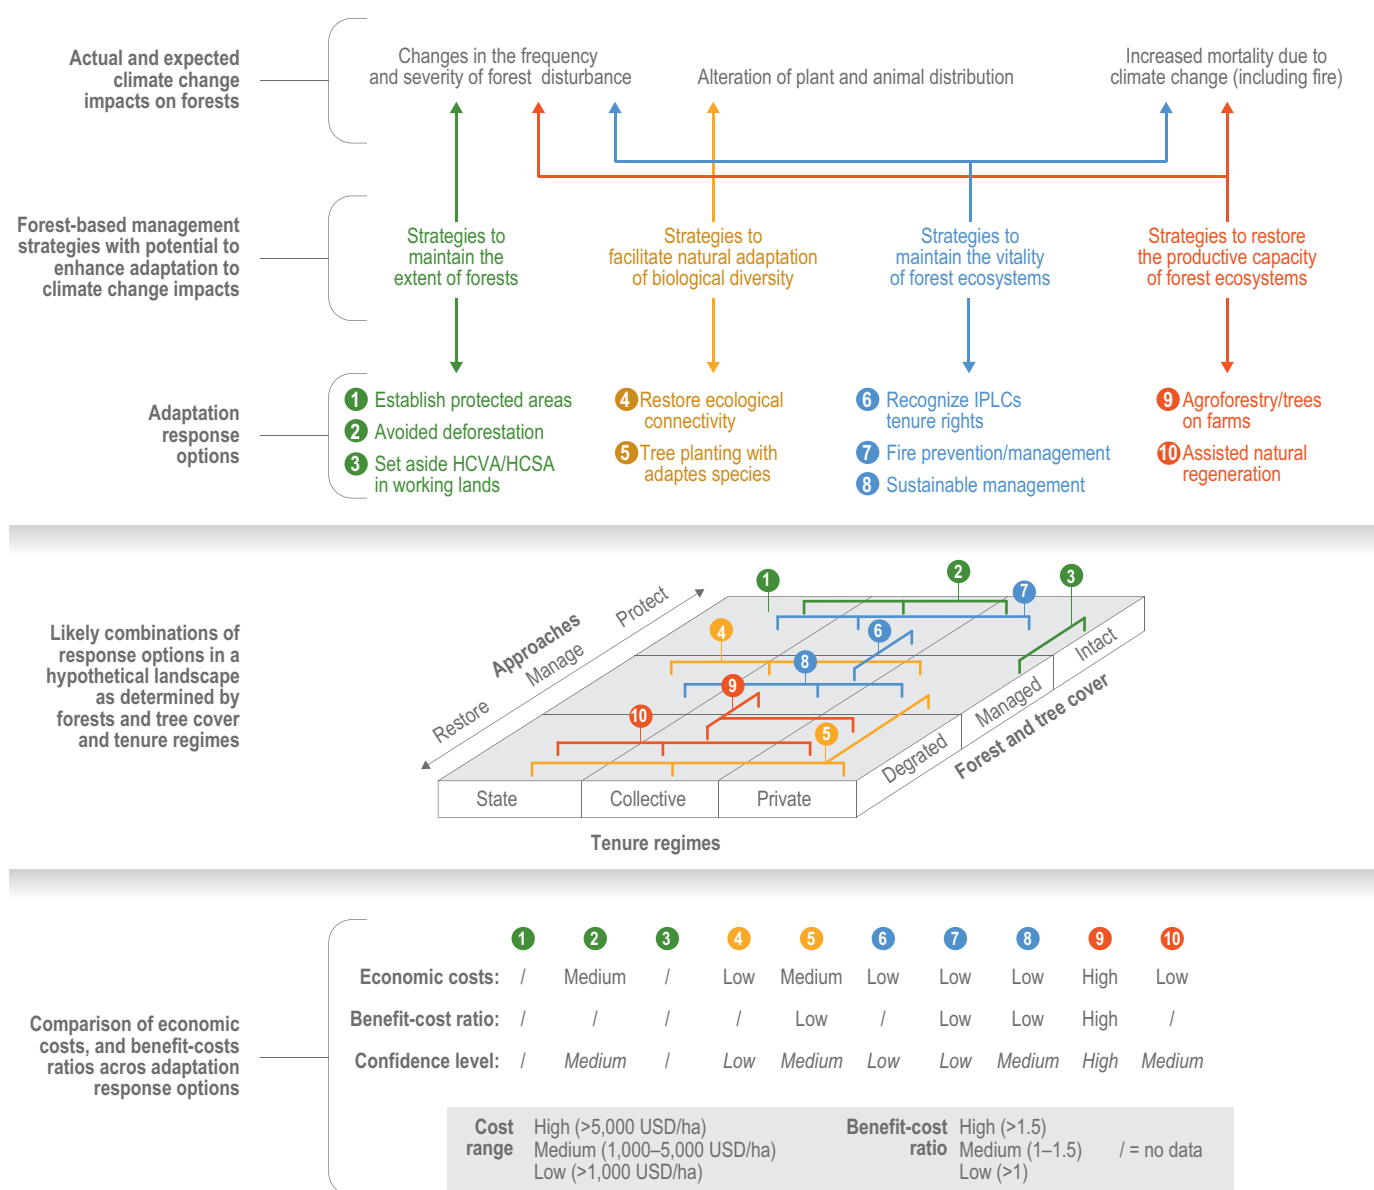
Actual and expected climate change impacts on forests

Changes in the frequency and severity of forest disturbance

Alteration of plant and animal distribution

Increased mortality due to climate change (including fire)

Forest-based management strategies with potential to enhance adaptation to climate change impacts

Strategies to maintain the extent of forests

Strategies to facilitate natural adaptation of biological diversity

Strategies to maintain the vitality of forest ecosystems

Strategies to restore the productive capacity of forest ecosystems

Adaptation response options

1 Establish protected areas
2 Avoided deforestation
3 Set aside HCVA/HCSA in working lands

4 Restore ecological connectivity
5 Tree planting with adaptes species

6 Recognize IPLCs tenure rights
7 Fire prevention/management
8 Sustainable management

9 Agroforestry/trees on farms
10 Assisted natural regeneration

Likely combinations of response options in a hypothetical landscape as determined by forests and tree cover and tenure regimes

Approaches
Protect
Manage
Restore

1 2 3 4 5 6 7 8 9 10

Intact
Managed
Degrated
Forest and tree cover

State | Collective | Private

Tenure regimes

Comparison of economic costs, and benefit-costs ratios acros adaptation response options

| | 1 | 2 | 3 | 4 | 5 | 6 | 7 | 8 | 9 | 10 |
|---|---|---|---|---|---|---|---|---|---|---|
| Economic costs: | / | Medium | / | Low | Medium | Low | Low | Low | High | Low |
| Benefit-cost ratio: | / | / | / | / | Low | / | Low | Low | High | / |
| Confidence level: | / | Medium | / | Low | Medium | Low | Low | Medium | High | Medium |

Cost range High (>5,000 USD/ha) Medium (1,000–5,000 USD/ha) Low (>1,000 USD/ha)

Benefit-cost ratio High (>1.5) Medium (1–1.5) Low (>1)

/ = no data